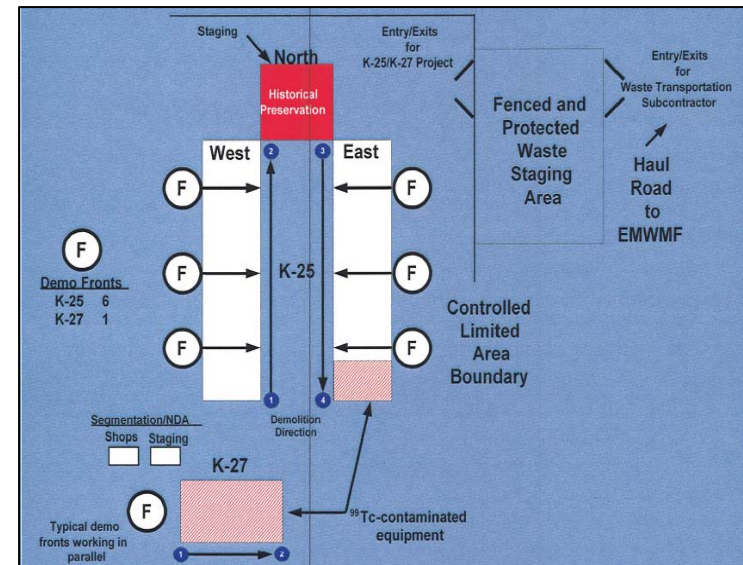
Staging

North

Historical Preservation

Entry/Exits for K-25/K-27 Project

Fenced and Protected Waste Staging Area

Entry/Exits for Waste Transportation Subcontractor

Haul Road to EMWMF

West

East

2

3

F

F

F

F

F

F

F

Demo Fronts

K-25 6

K-27 1

K-25

Controlled Limited Area Boundary

1

4

Demolition Direction

Segmentation/NDA

Shops

Staging

K-27

F

Typical demo fronts working in parallel

1

2

$^{99}$Tc-contaminated equipment